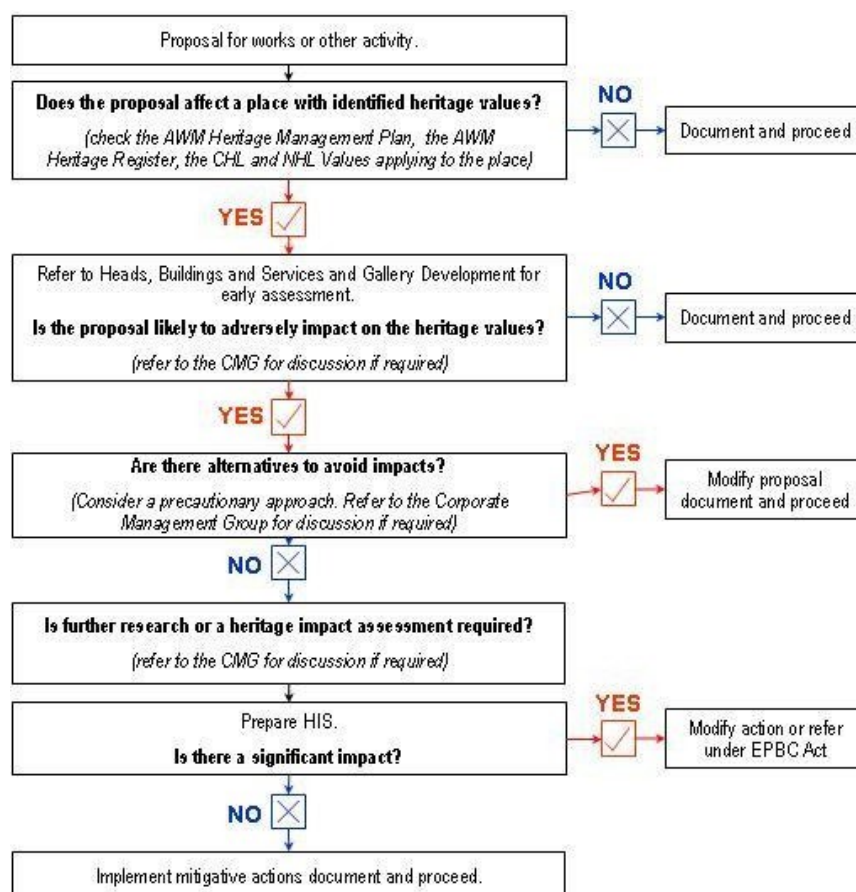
Proposal for works or other activity.

Does the proposal affect a place with identified heritage values?

(check the AWM Heritage Management Plan, the AWM Heritage Register, the CHL and NHL Values applying to the place)

NO

Document and proceed

YES

Refer to Heads, Buildings and Services and Gallery Development for early assessment.

Is the proposal likely to adversely impact on the heritage values?

(refer to the CMG for discussion if required)

NO

Document and proceed

YES

Are there alternatives to avoid impacts?

(Consider a precautionary approach. Refer to the Corporate Management Group for discussion if required)

YES

Modify proposal document and proceed

NO

Is further research or a heritage impact assessment required?

(refer to the CMG for discussion if required)

Prepare HIS.

Is there a significant impact?

YES

Modify action or refer under EPBC Act

NO

Implement mitigative actions document and proceed.